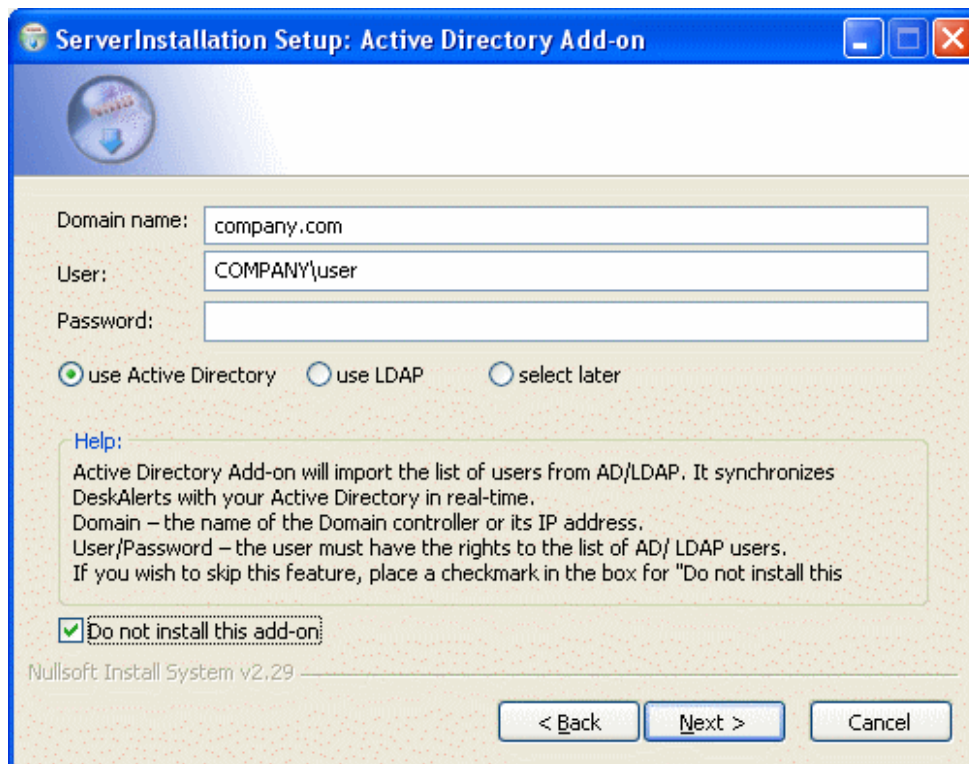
ServerInstallation Setup: Active Directory Add-on

Domain name: company.com
User: COMPANY\user
Password:

use Active Directory
use LDAP
select later

Help:
Active Directory Add-on will import the list of users from AD/LDAP. It synchronizes DeskAlerts with your Active Directory in real-time.
Domain – the name of the Domain controller or its IP address.
User/Password – the user must have the rights to the list of AD/ LDAP users.
If you wish to skip this feature, place a checkmark in the box for "Do not install this

Do not install this add-on

Nullsoft Install System v2.29

< Back
Next >
Cancel